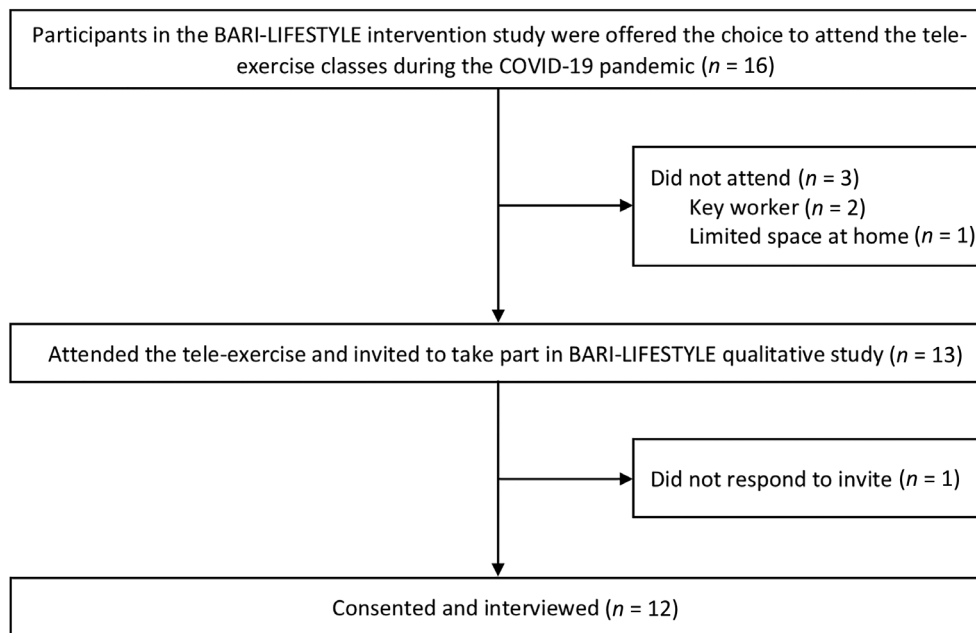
Participants in the BARI-LIFESTYLE intervention study were offered the choice to attend the tele-exercise classes during the COVID-19 pandemic ($n$ = 16)

Did not attend ($n$ = 3)
Key worker ($n$ = 2)
Limited space at home ($n$ = 1)

Attended the tele-exercise and invited to take part in BARI-LIFESTYLE qualitative study ($n$ = 13)

Did not respond to invite ($n$ = 1)

Consented and interviewed ($n$ = 12)